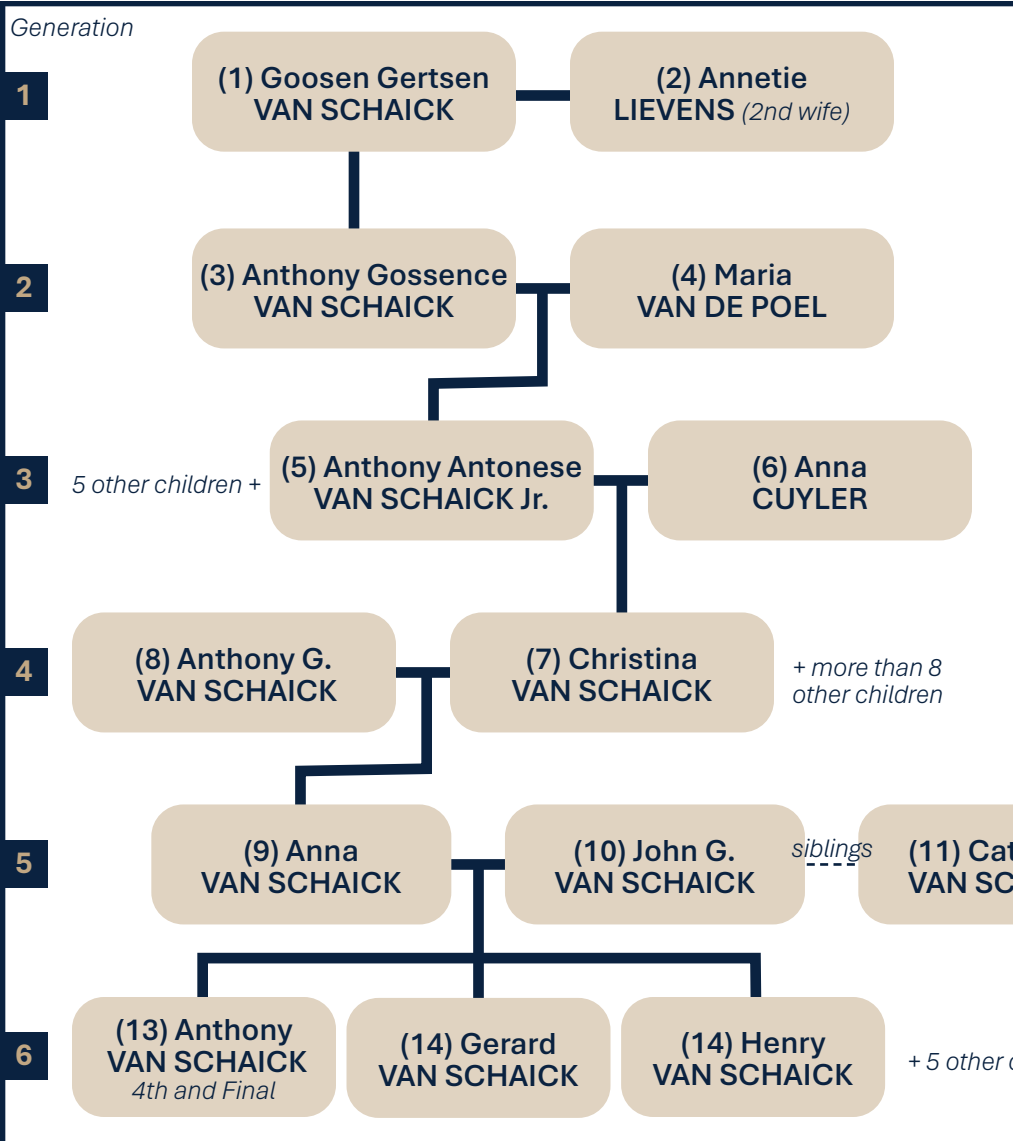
Generation

1

(1) Goosen Gertsen VAN SCHAICK

(2) Annetie LIEVENS (2nd wife)

2

(3) Anthony Gossence VAN SCHAICK

(4) Maria VAN DE POEL

3

5 other children +

(5) Anthony Antonese VAN SCHAICK Jr.

(6) Anna CUYLER

4

(8) Anthony G. VAN SCHAICK

(7) Christina VAN SCHAICK

+ more than 8 other children

5

(9) Anna VAN SCHAICK

(10) John G. VAN SCHAICK

siblings

(11) Cat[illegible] VAN SC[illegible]

6

(13) Anthony VAN SCHAICK 4th and Final

(14) Gerard VAN SCHAICK

(14) Henry VAN SCHAICK

+ 5 other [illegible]